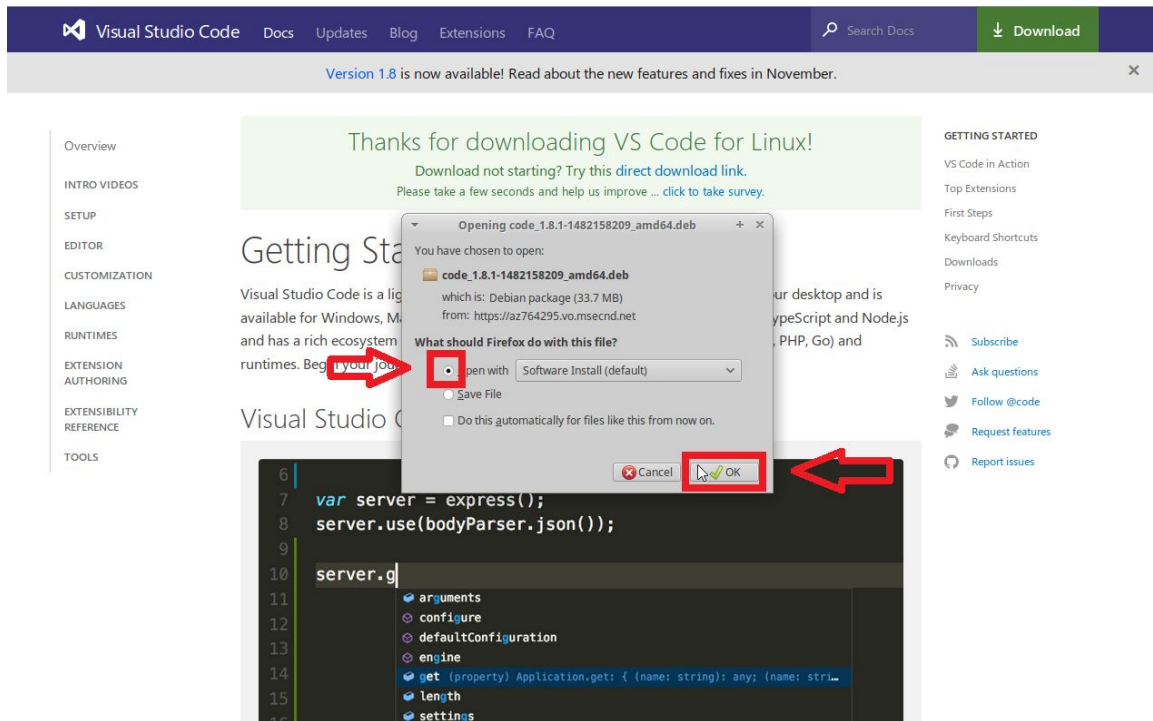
Visual Studio Code Docs Updates Blog Extensions FAQ Search Docs Download

Version 1.8 is now available! Read about the new features and fixes in November.

Overview
INTRO VIDEOS
SETUP
EDITOR
CUSTOMIZATION
LANGUAGES
RUNTIMES
EXTENSION AUTHORING
EXTENSIBILITY REFERENCE
TOOLS

Thanks for downloading VS Code for Linux!
Download not starting? Try this direct download link.
Please take a few seconds and help us improve ... click to take survey.

Getting Sta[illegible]

Visual Studio Code is a lig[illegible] our desktop and is available for Windows, Ma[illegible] ypeScript and Node.js and has a rich ecosystem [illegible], PHP, Go) and runtimes. Beg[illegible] your jou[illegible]

Visual Studio C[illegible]

Opening code_1.8.1-1482158209_amd64.deb
You have chosen to open:
code_1.8.1-1482158209_amd64.deb
which is: Debian package (33.7 MB)
from: https://az764295.vo.msecnd.net
What should Firefox do with this file?
Open with Software Install (default)
Save File
Do this automatically for files like this from now on.
Cancel OK

6
7 var server = express();
8 server.use(bodyParser.json());
9
10 server.g
11 arguments
12 configure
13 defaultConfiguration
14 engine
15 get (property) Application.get: { (name: string): any; (name: stri…
length
settings

GETTING STARTED
VS Code in Action
Top Extensions
First Steps
Keyboard Shortcuts
Downloads
Privacy

Subscribe
Ask questions
Follow @code
Request features
Report issues